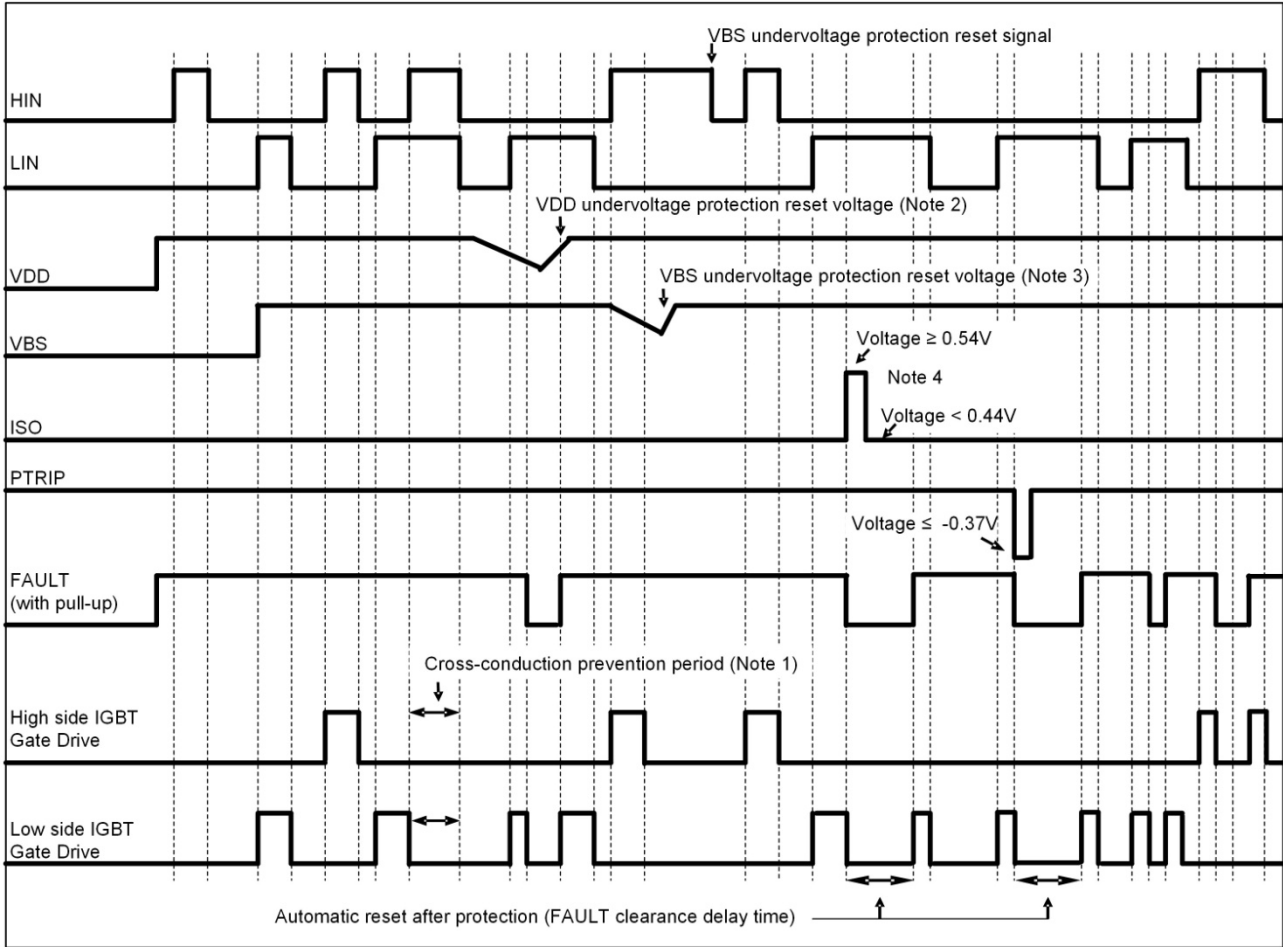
VBS undervoltage protection reset signal

HIN

LIN

VDD undervoltage protection reset voltage (Note 2)

VDD

VBS undervoltage protection reset voltage (Note 3)

VBS

Voltage ≥ 0.54V

Note 4

Voltage < 0.44V

ISO

PTRIP

Voltage ≤ -0.37V

FAULT (with pull-up)

Cross-conduction prevention period (Note 1)

High side IGBT Gate Drive

Low side IGBT Gate Drive

Automatic reset after protection (FAULT clearance delay time)